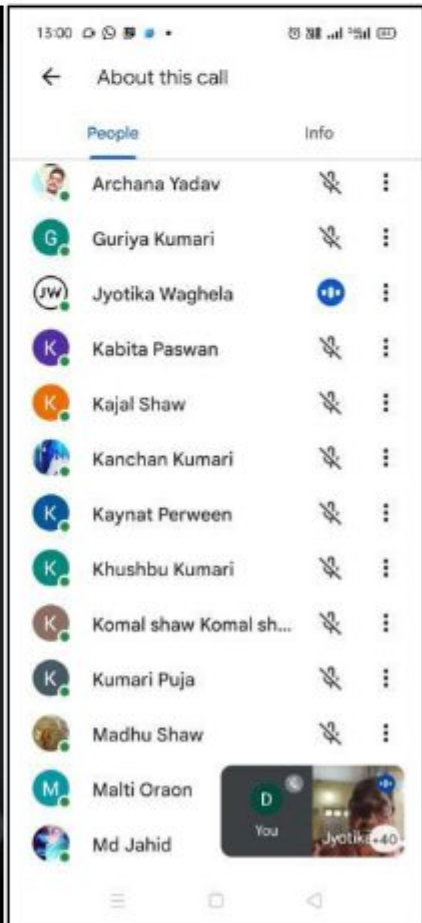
13:00

About this call

People

Info

Archana Yadav

G Guriya Kumari

JW Jyotika Waghela

K Kabita Paswan

K Kajal Shaw

Kanchan Kumari

K Kaynat Perween

K Khushbu Kumari

K Komal shaw Komal sh...

K Kumari Puja

Madhu Shaw

M Malti Oraon

Md Jahid

D You

Jyotika +40